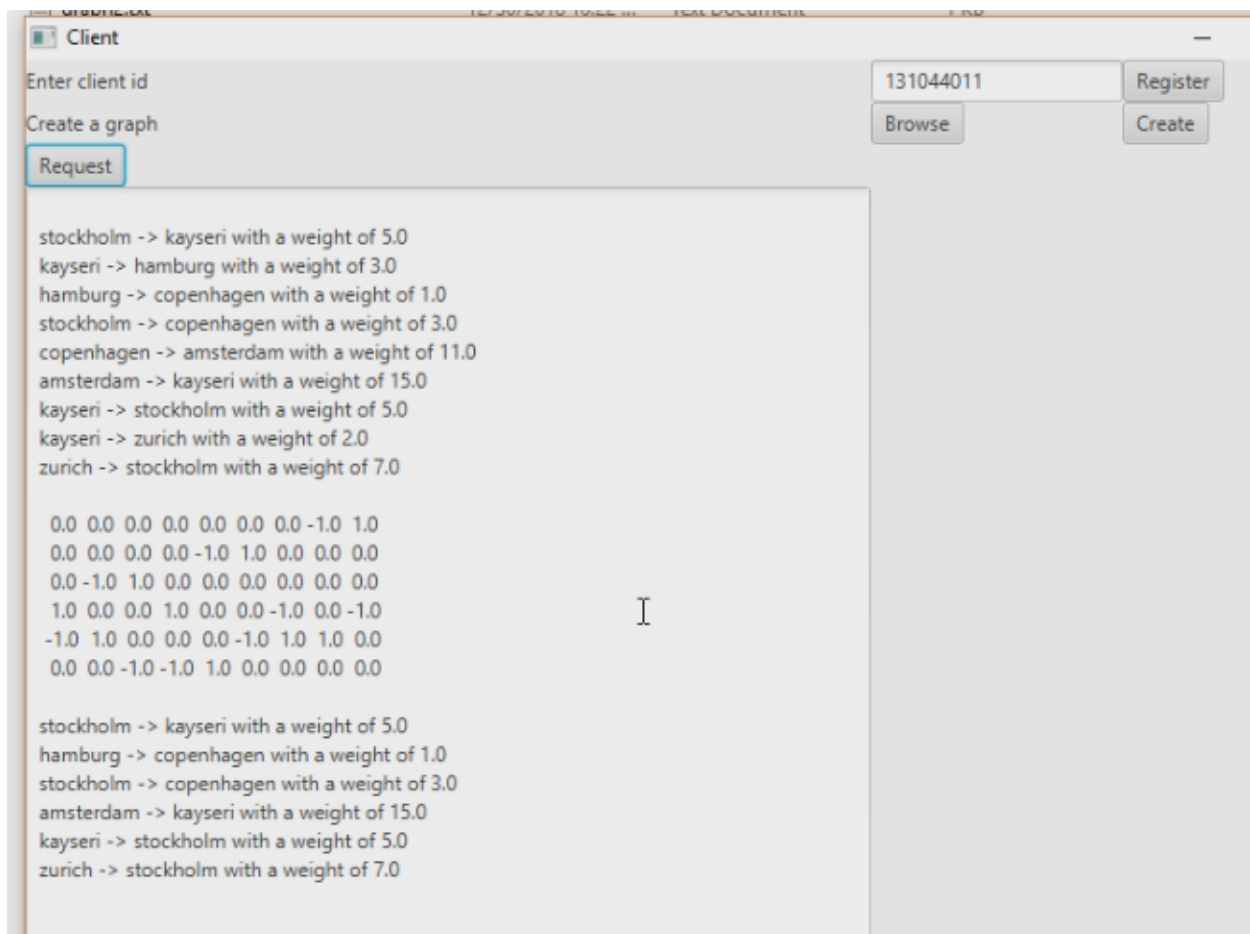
Client

—

Enter client id

131044011

Register

Create a graph

Browse

Create

Request

stockholm -> kayseri with a weight of 5.0
kayseri -> hamburg with a weight of 3.0
hamburg -> copenhagen with a weight of 1.0
stockholm -> copenhagen with a weight of 3.0
copenhagen -> amsterdam with a weight of 11.0
amsterdam -> kayseri with a weight of 15.0
kayseri -> stockholm with a weight of 5.0
kayseri -> zurich with a weight of 2.0
zurich -> stockholm with a weight of 7.0

0.0 0.0 0.0 0.0 0.0 0.0 0.0 -1.0 1.0
0.0 0.0 0.0 0.0 -1.0 1.0 0.0 0.0 0.0
0.0 -1.0 1.0 0.0 0.0 0.0 0.0 0.0 0.0
1.0 0.0 0.0 1.0 0.0 0.0 -1.0 0.0 -1.0
-1.0 1.0 0.0 0.0 0.0 -1.0 1.0 1.0 0.0
0.0 0.0 -1.0 -1.0 1.0 0.0 0.0 0.0 0.0

stockholm -> kayseri with a weight of 5.0
hamburg -> copenhagen with a weight of 1.0
stockholm -> copenhagen with a weight of 3.0
amsterdam -> kayseri with a weight of 15.0
kayseri -> stockholm with a weight of 5.0
zurich -> stockholm with a weight of 7.0